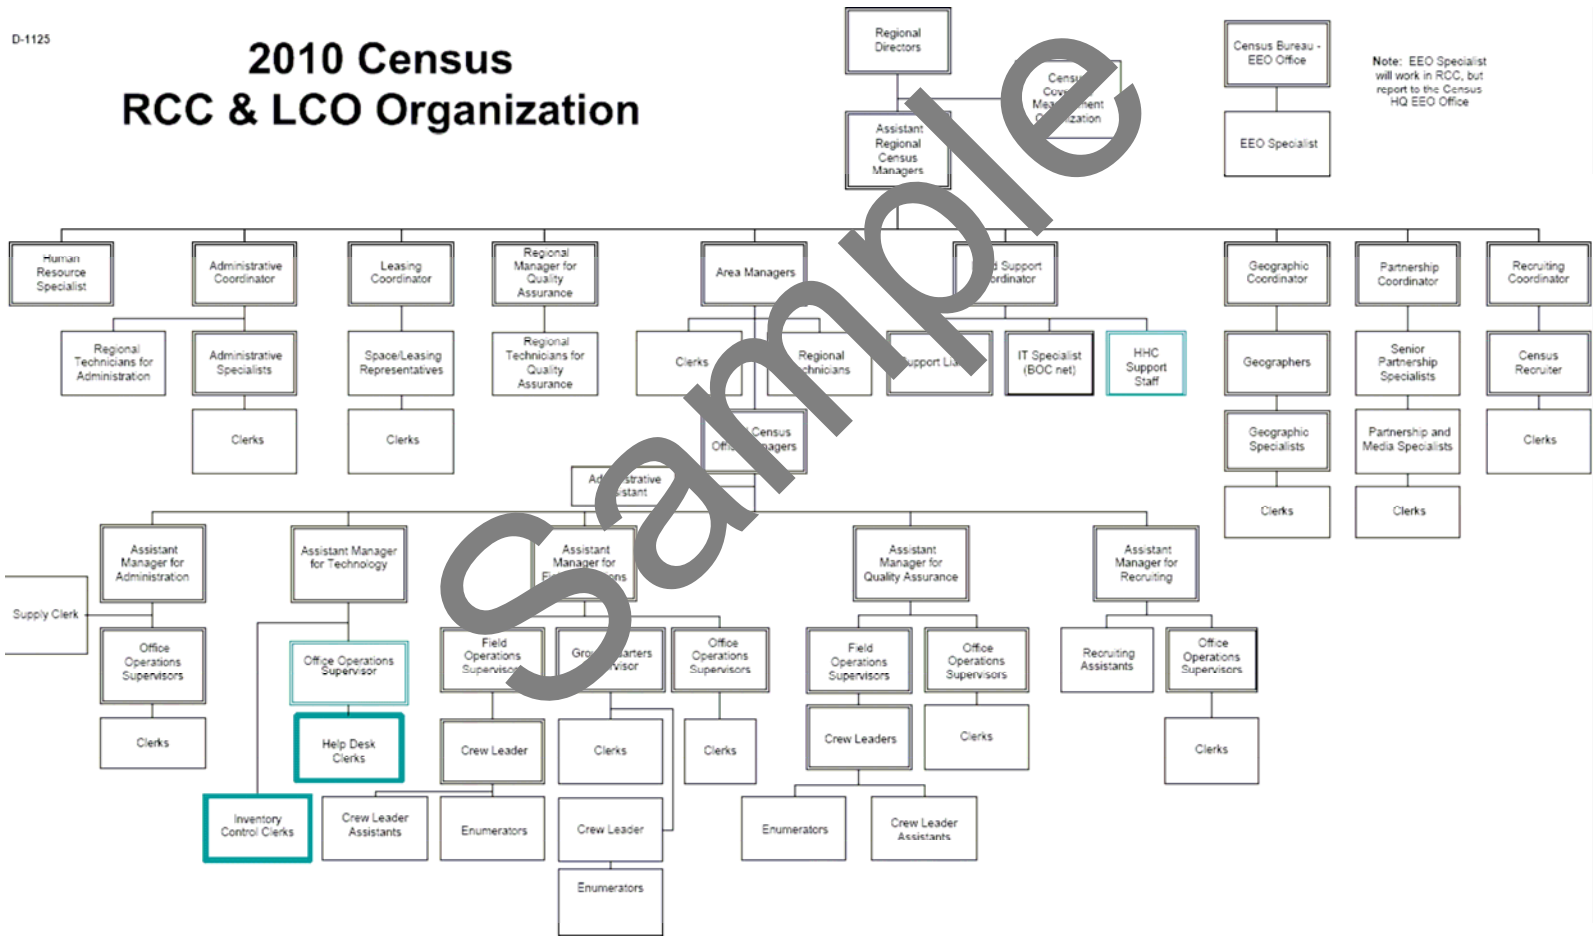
D-1125

2010 Census
RCC & LCO Organization

Regional Directors

Census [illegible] Measurement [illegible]zation

Assistant Regional Census Managers

Census Bureau - EEO Office

EEO Specialist

Note: EEO Specialist will work in RCC, but report to the Census HQ EEO Office

Human Resource Specialist

Administrative Coordinator

Leasing Coordinator

Regional Manager for Quality Assurance

Area Managers

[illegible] Support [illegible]ordinator

Geographic Coordinator

Partnership Coordinator

Recruiting Coordinator

Regional Technicians for Administration

Administrative Specialists

Space/Leasing Representatives

Regional Technicians for Quality Assurance

Clerks

Regional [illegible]chnicians

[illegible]upport Li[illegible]

IT Specialist (BOC net)

HHC Support Staff

Geographers

Senior Partnership Specialists

Census Recruiter

Clerks

Clerks

Geographic Specialists

Partnership and Media Specialists

Clerks

Census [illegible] Offi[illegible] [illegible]agers

Ad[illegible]strative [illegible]stant

Clerks

Clerks

Assistant Manager for Administration

Assistant Manager for Technology

Assistant Manager for F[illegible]ons

Assistant Manager for Quality Assurance

Assistant Manager for Recruiting

Supply Clerk

Office Operations Supervisors

Office Operations Supervisor

Field Operations Supervis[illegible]

Gro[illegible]arters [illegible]visor

Office Operations Supervisors

Field Operations Supervisors

Office Operations Supervisors

Recruiting Assistants

Office Operations Supervisors

Clerks

Help Desk Clerks

Crew Leader

Clerks

Clerks

Crew Leaders

Clerks

Clerks

Inventory Control Clerks

Crew Leader Assistants

Enumerators

Crew Leader

Enumerators

Crew Leader Assistants

Enumerators